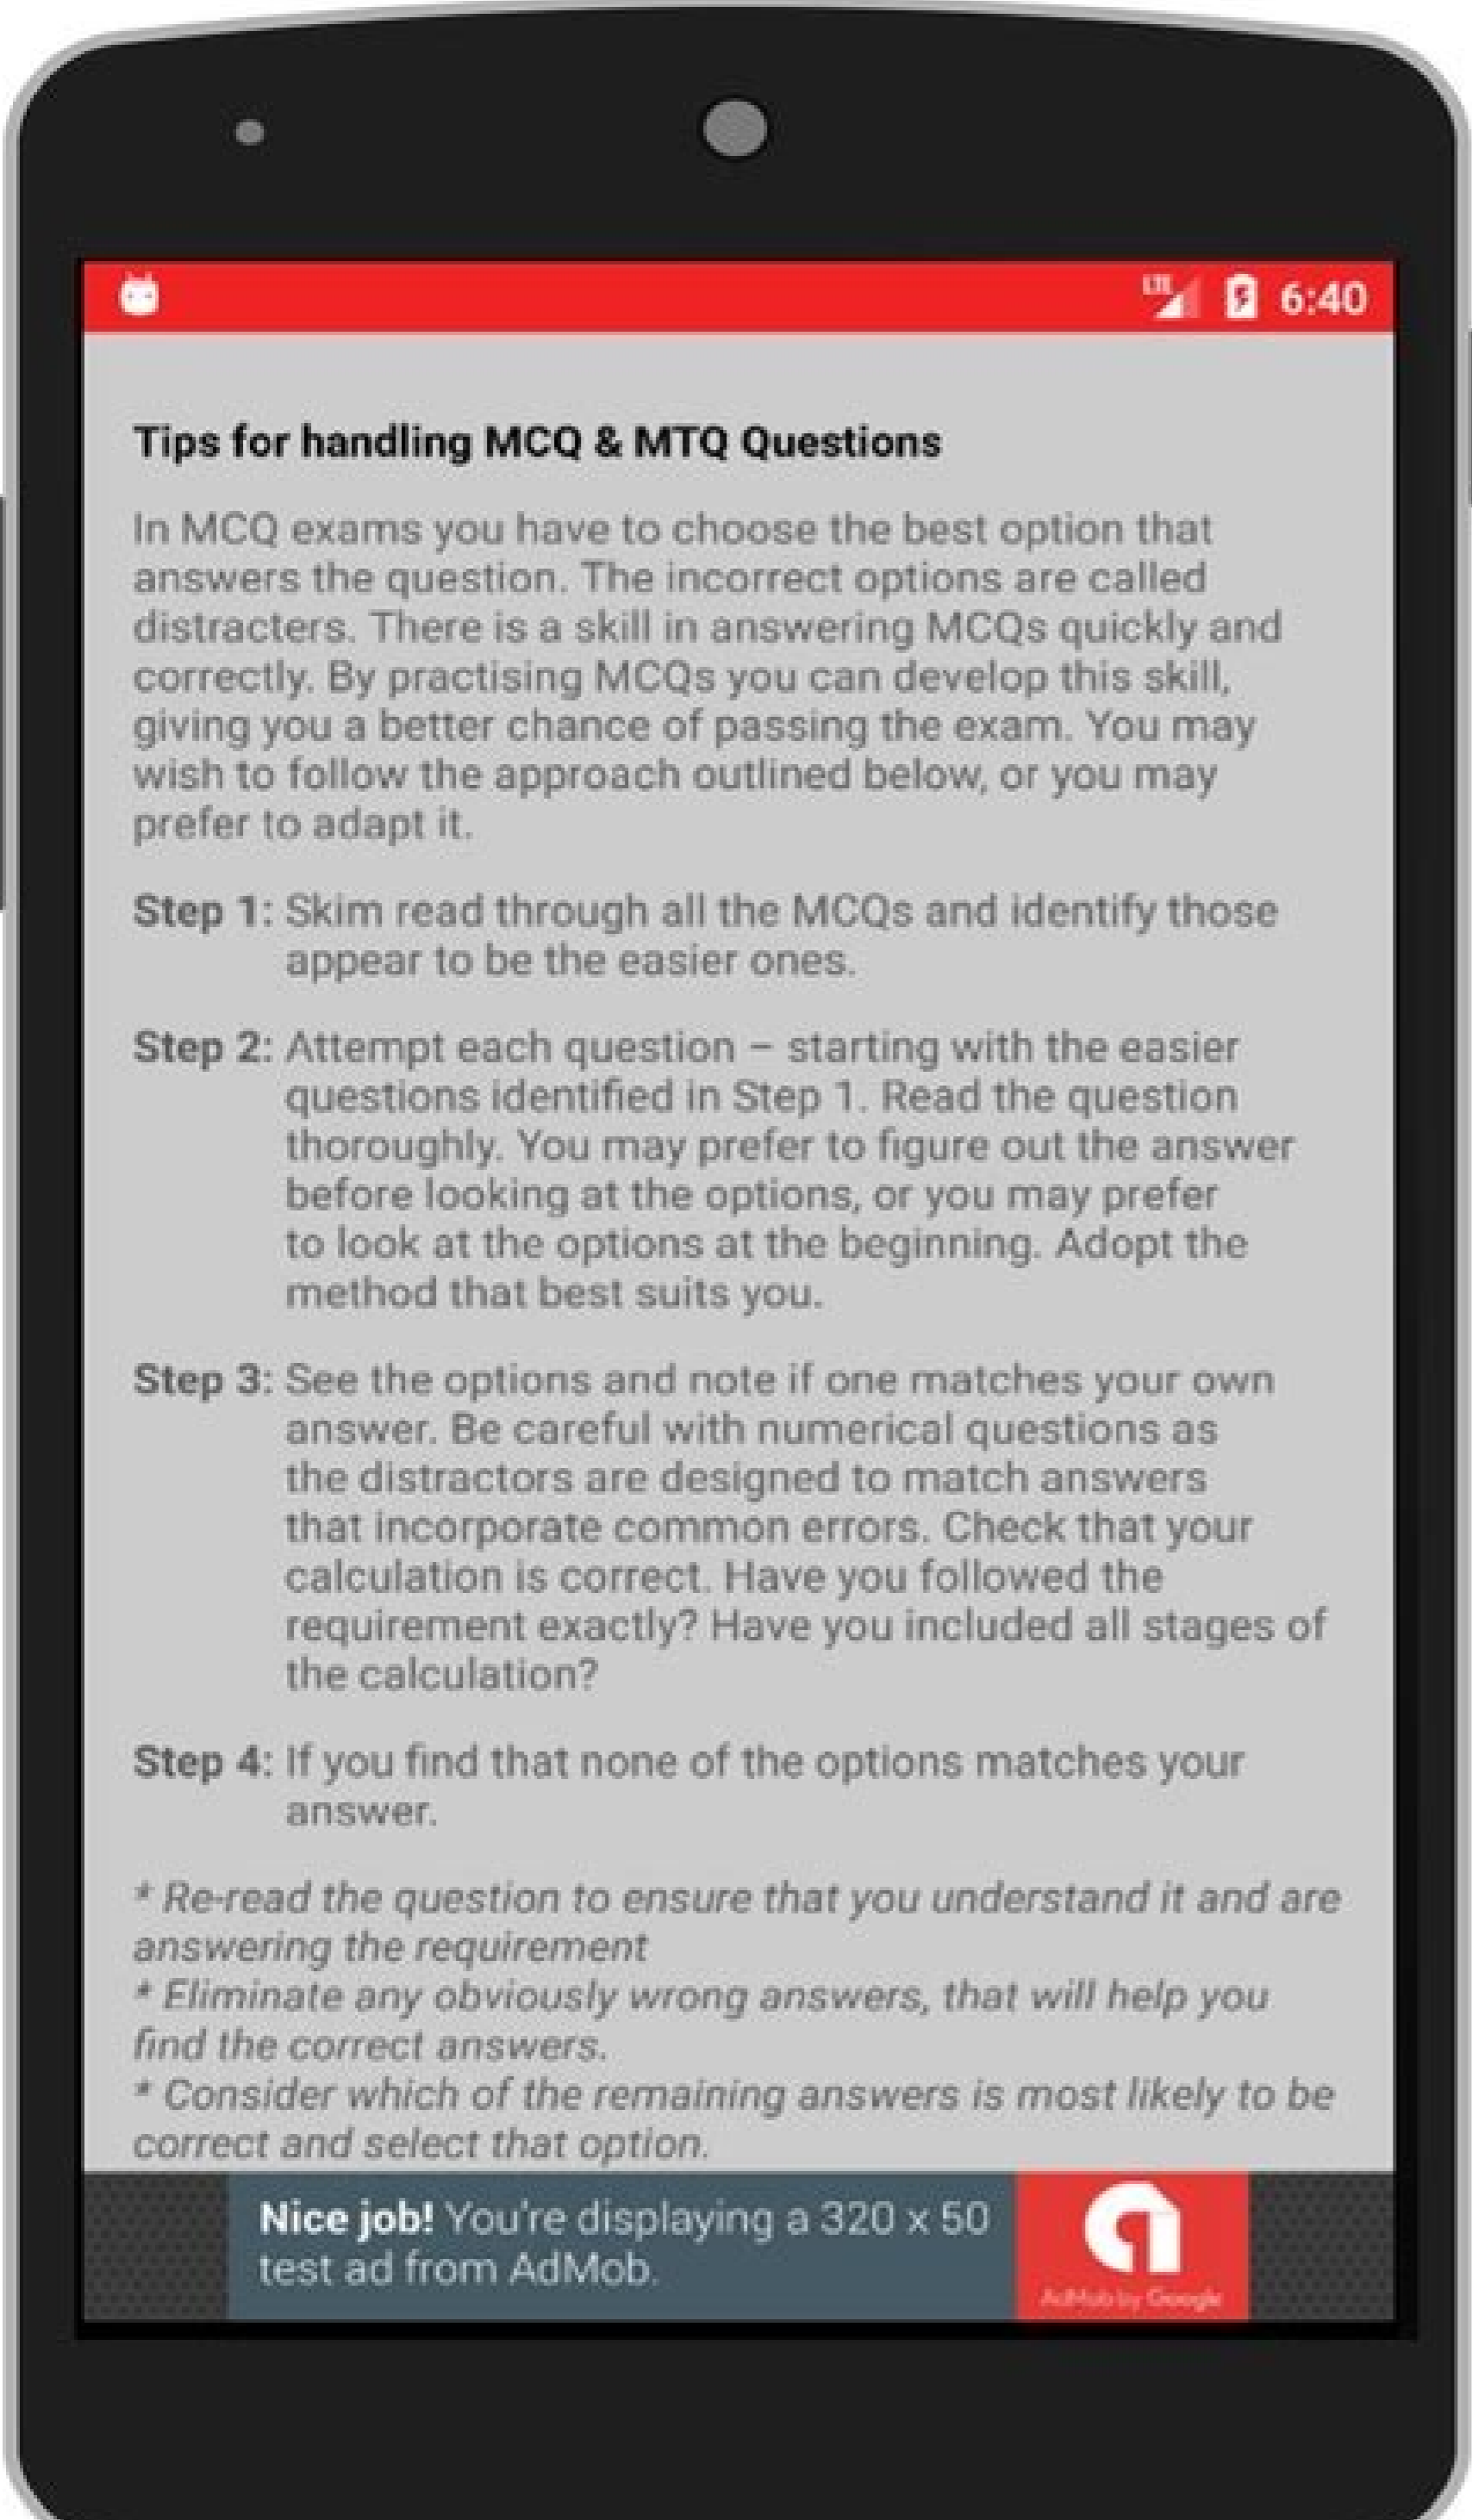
LTE 6:40

Tips for handling MCQ & MTQ Questions

In MCQ exams you have to choose the best option that answers the question. The incorrect options are called distracters. There is a skill in answering MCQs quickly and correctly. By practising MCQs you can develop this skill, giving you a better chance of passing the exam. You may wish to follow the approach outlined below, or you may prefer to adapt it.

Step 1: Skim read through all the MCQs and identify those appear to be the easier ones.

Step 2: Attempt each question – starting with the easier questions identified in Step 1. Read the question thoroughly. You may prefer to figure out the answer before looking at the options, or you may prefer to look at the options at the beginning. Adopt the method that best suits you.

Step 3: See the options and note if one matches your own answer. Be careful with numerical questions as the distractors are designed to match answers that incorporate common errors. Check that your calculation is correct. Have you followed the requirement exactly? Have you included all stages of the calculation?

Step 4: If you find that none of the options matches your answer.

* Re-read the question to ensure that you understand it and are answering the requirement
* Eliminate any obviously wrong answers, that will help you find the correct answers.
* Consider which of the remaining answers is most likely to be correct and select that option.

Nice job! You're displaying a 320 x 50 test ad from AdMob.

AdMob by Google